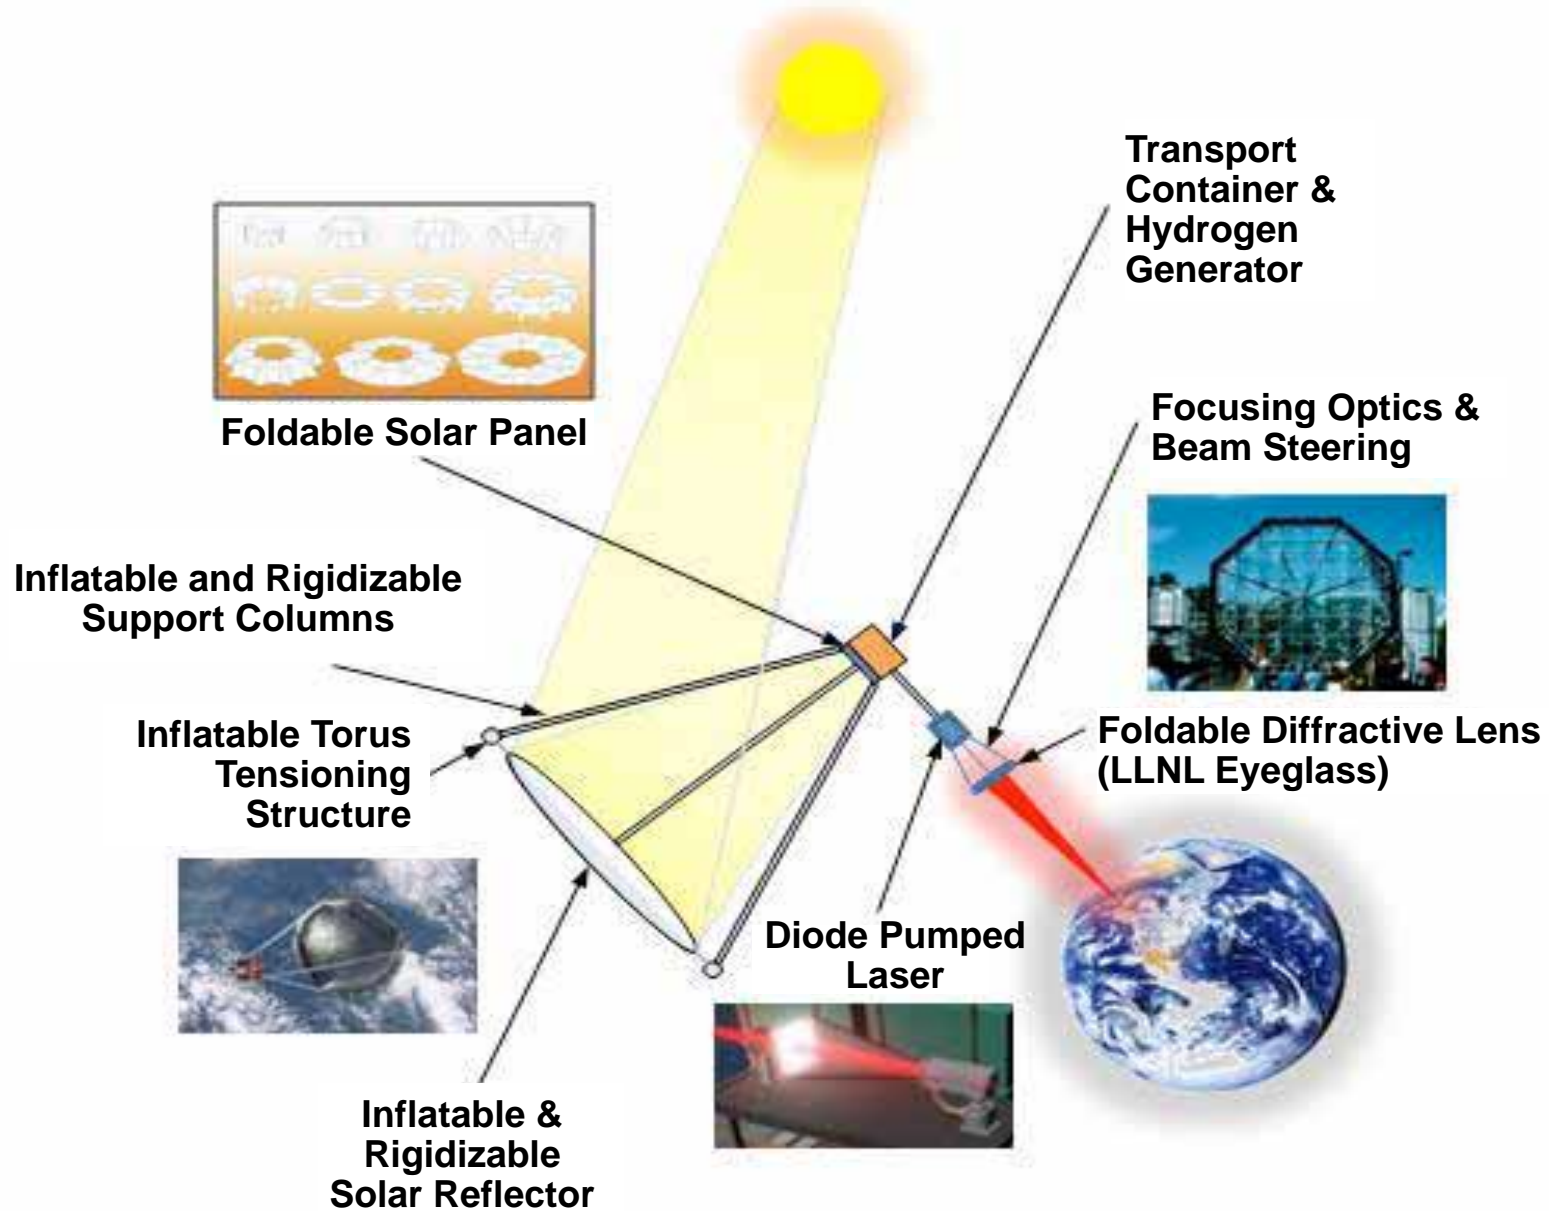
Transport Container & Hydrogen Generator

Foldable Solar Panel

Focusing Optics & Beam Steering

Inflatable and Rigidizable Support Columns

Inflatable Torus Tensioning Structure

Foldable Diffractive Lens (LLNL Eyeglass)

Diode Pumped Laser

Inflatable & Rigidizable Solar Reflector